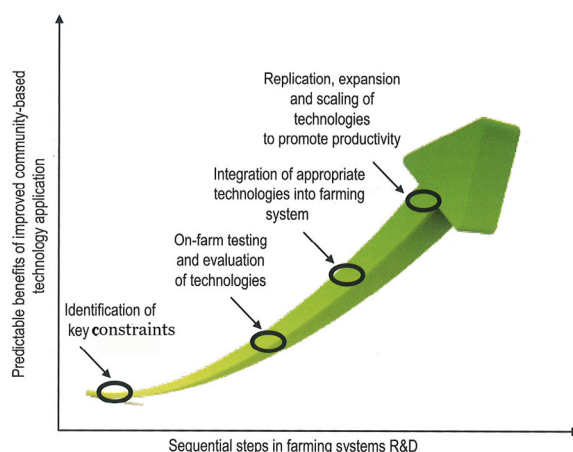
Predictable benefits of improved community-based technology application

Replication, expansion and scaling of technologies to promote productivity

Integration of appropriate technologies into farming system

On-farm testing and evaluation of technologies

Identification of key constraints

Sequential steps in farming systems R&D